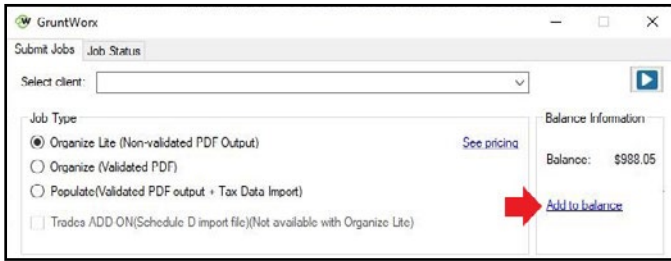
GruntWorx

Submit Jobs
Job Status

Select client:

Job Type

Organize Lite (Non-validated PDF Output)
See pricing
Organize (Validated PDF)
Populate(Validated PDF output + Tax Data Import)
Trades ADD ON(Schedule D import file)(Not available with Organize Lite)

Balance Information

Balance: $988.05

Add to balance